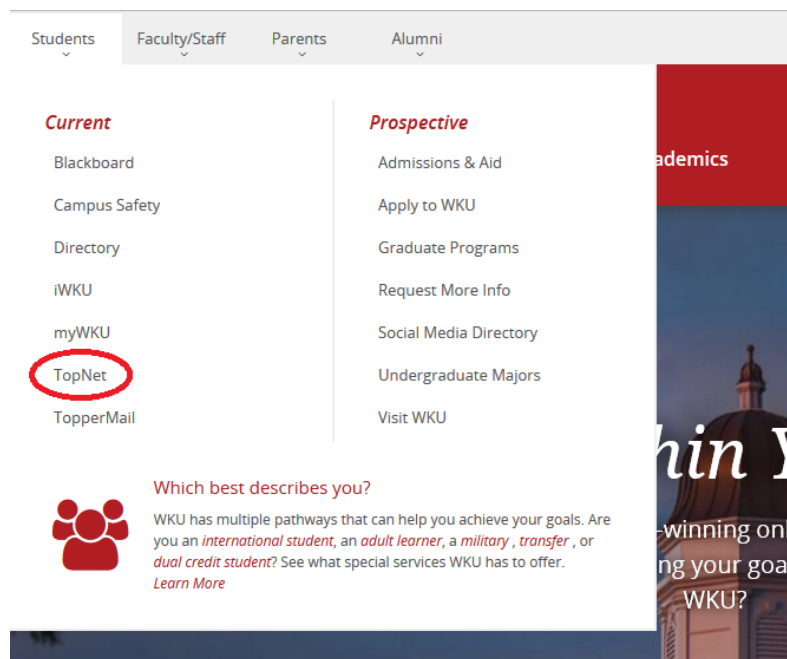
Students Faculty/Staff Parents Alumni

Current

Blackboard

Campus Safety

Directory

iWKU

myWKU

TopNet

TopperMail

Prospective

Admissions & Aid

Apply to WKU

Graduate Programs

Request More Info

Social Media Directory

Undergraduate Majors

Visit WKU

ademics

hin Y

-winning onl

ng your goa

WKU?

Which best describes you?

WKU has multiple pathways that can help you achieve your goals. Are you an international student, an adult learner, a military, transfer, or dual credit student? See what special services WKU has to offer. Learn More